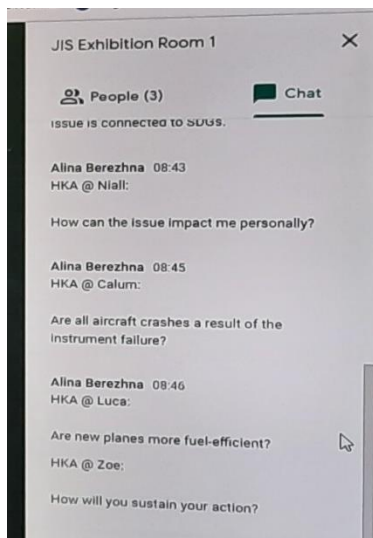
JIS Exhibition Room 1

×

People (3)

Chat

issue is connected to SDGs.

Alina Berezhna 08:43
HKA @ Niall:

How can the issue impact me personally?

Alina Berezhna 08:45
HKA @ Calum:

Are all aircraft crashes a result of the instrument failure?

Alina Berezhna 08:46
HKA @ Luca:

Are new planes more fuel-efficient?

HKA @ Zoe:

How will you sustain your action?